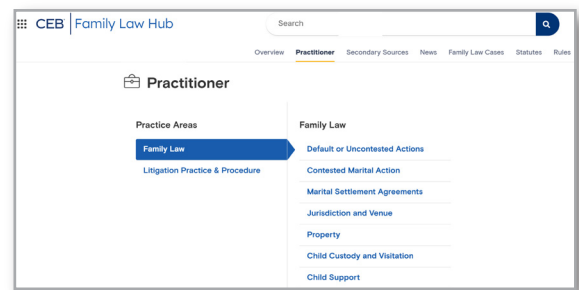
CEB | Family Law Hub

Search

Overview Practitioner Secondary Sources News Family Law Cases Statutes Rules

Practitioner

Practice Areas

Family Law

Litigation Practice & Procedure

Family Law

Default or Uncontested Actions

Contested Marital Action

Marital Settlement Agreements

Jurisdiction and Venue

Property

Child Custody and Visitation

Child Support